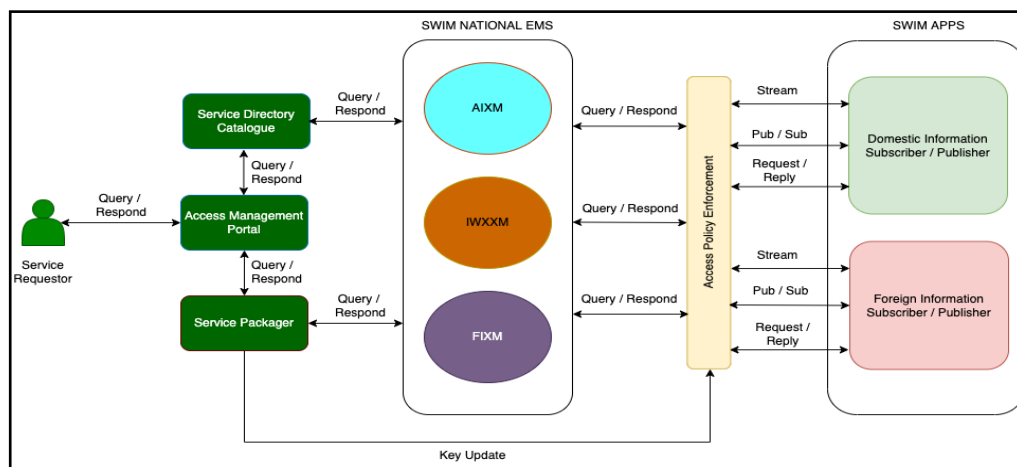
SWIM NATIONAL EMS

SWIM APPS

Service Directory Catalogue

Query / Respond

AIXM

Query / Respond

Stream

Pub / Sub

Domestic Information Subscriber / Publisher

Request / Reply

Query / Respond

Query / Respond

Access Management Portal

IWXXM

Query / Respond

Access Policy Enforcement

Service Requestor

Query / Respond

Stream

Pub / Sub

Foreign Information Subscriber / Publisher

Service Packager

Query / Respond

FIXM

Query / Respond

Request / Reply

Key Update